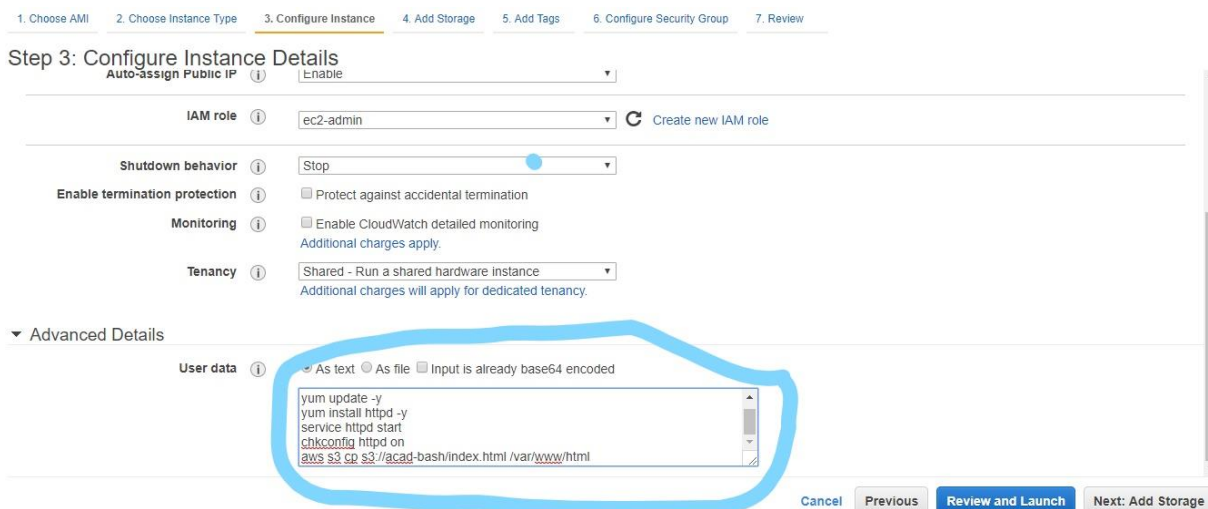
1. Choose AMI 2. Choose Instance Type 3. Configure Instance 4. Add Storage 5. Add Tags 6. Configure Security Group 7. Review

Step 3: Configure Instance Details

Auto-assign Public IP Enable

IAM role ec2-admin Create new IAM role

Shutdown behavior Stop

Enable termination protection Protect against accidental termination

Monitoring Enable CloudWatch detailed monitoring
Additional charges apply.

Tenancy Shared - Run a shared hardware instance
Additional charges will apply for dedicated tenancy.

Advanced Details

User data As text As file Input is already base64 encoded

yum update -y
yum install httpd -y
service httpd start
chkconfig httpd on
aws s3 cp s3://acad-bash/index.html /var/www/html

Cancel Previous Review and Launch Next: Add Storage